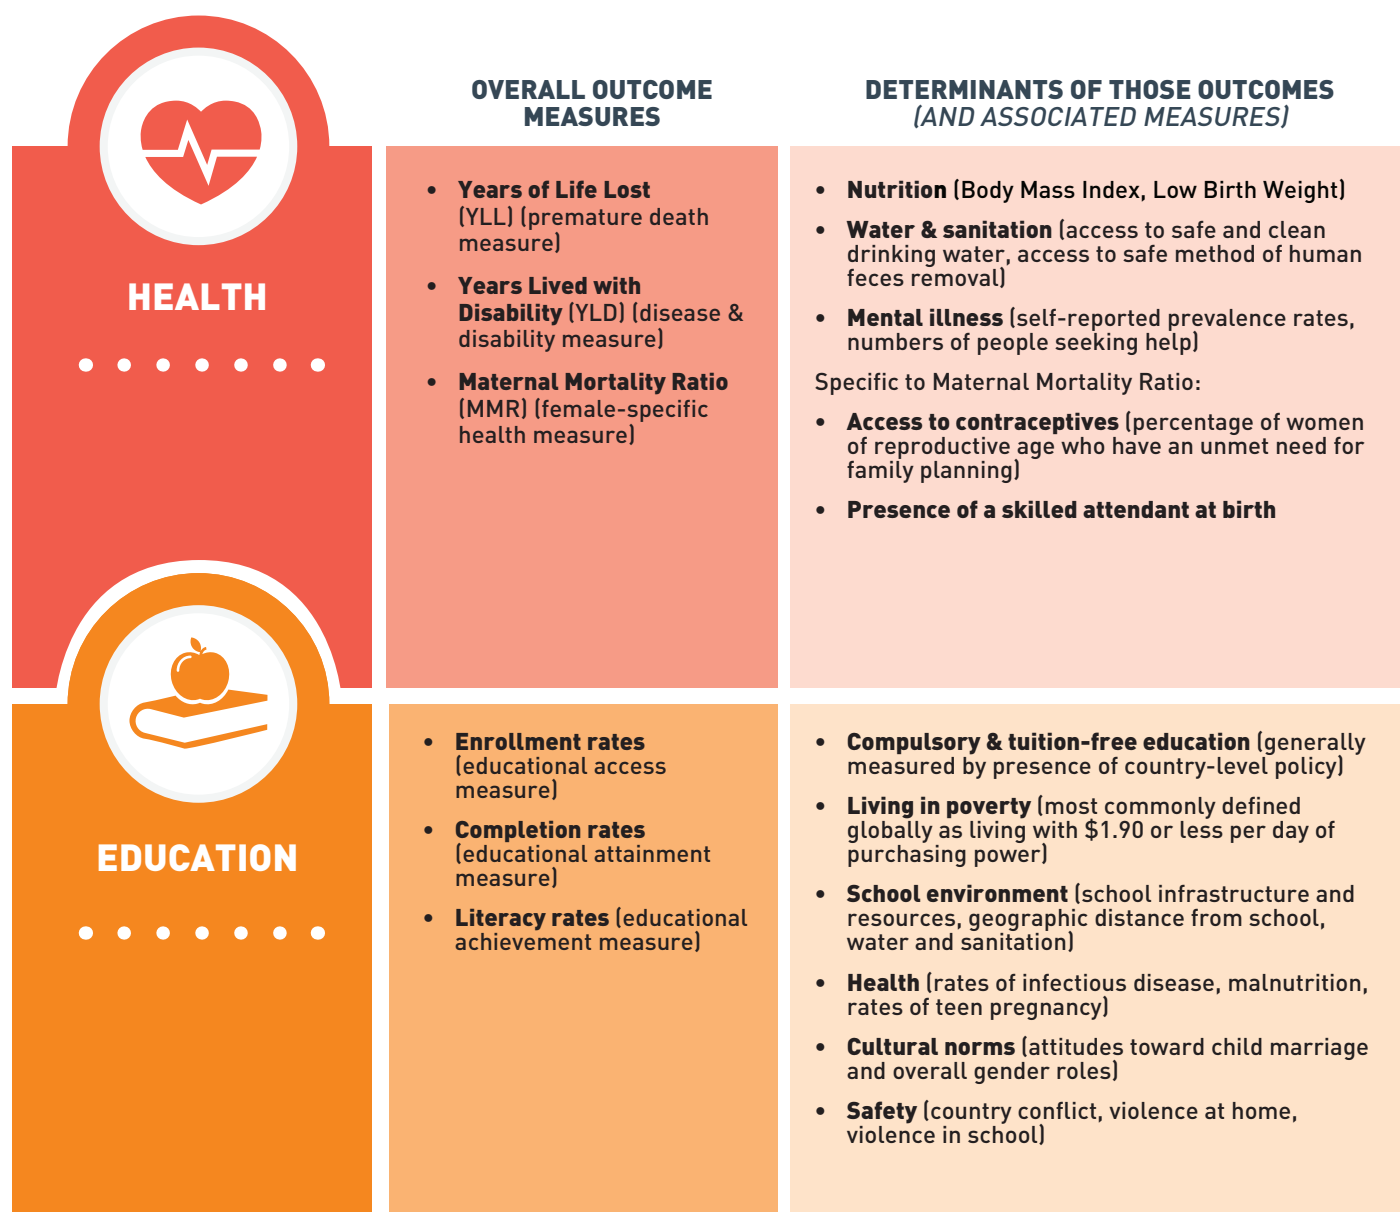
| | OVERALL OUTCOME MEASURES | DETERMINANTS OF THOSE OUTCOMES (AND ASSOCIATED MEASURES) |
|---|---|---|
| HEALTH | • Years of Life Lost (YLL) (premature death measure) • Years Lived with Disability (YLD) (disease & disability measure) • Maternal Mortality Ratio (MMR) (female-specific health measure) | • Nutrition (Body Mass Index, Low Birth Weight) • Water & sanitation (access to safe and clean drinking water, access to safe method of human feces removal) • Mental illness (self-reported prevalence rates, numbers of people seeking help) Specific to Maternal Mortality Ratio: • Access to contraceptives (percentage of women of reproductive age who have an unmet need for family planning) • Presence of a skilled attendant at birth |
| EDUCATION | • Enrollment rates (educational access measure) • Completion rates (educational attainment measure) • Literacy rates (educational achievement measure) | • Compulsory & tuition-free education (generally measured by presence of country-level policy) • Living in poverty (most commonly defined globally as living with \$1.90 or less per day of purchasing power) • School environment (school infrastructure and resources, geographic distance from school, water and sanitation) • Health (rates of infectious disease, malnutrition, rates of teen pregnancy) • Cultural norms (attitudes toward child marriage and overall gender roles) • Safety (country conflict, violence at home, violence in school) |